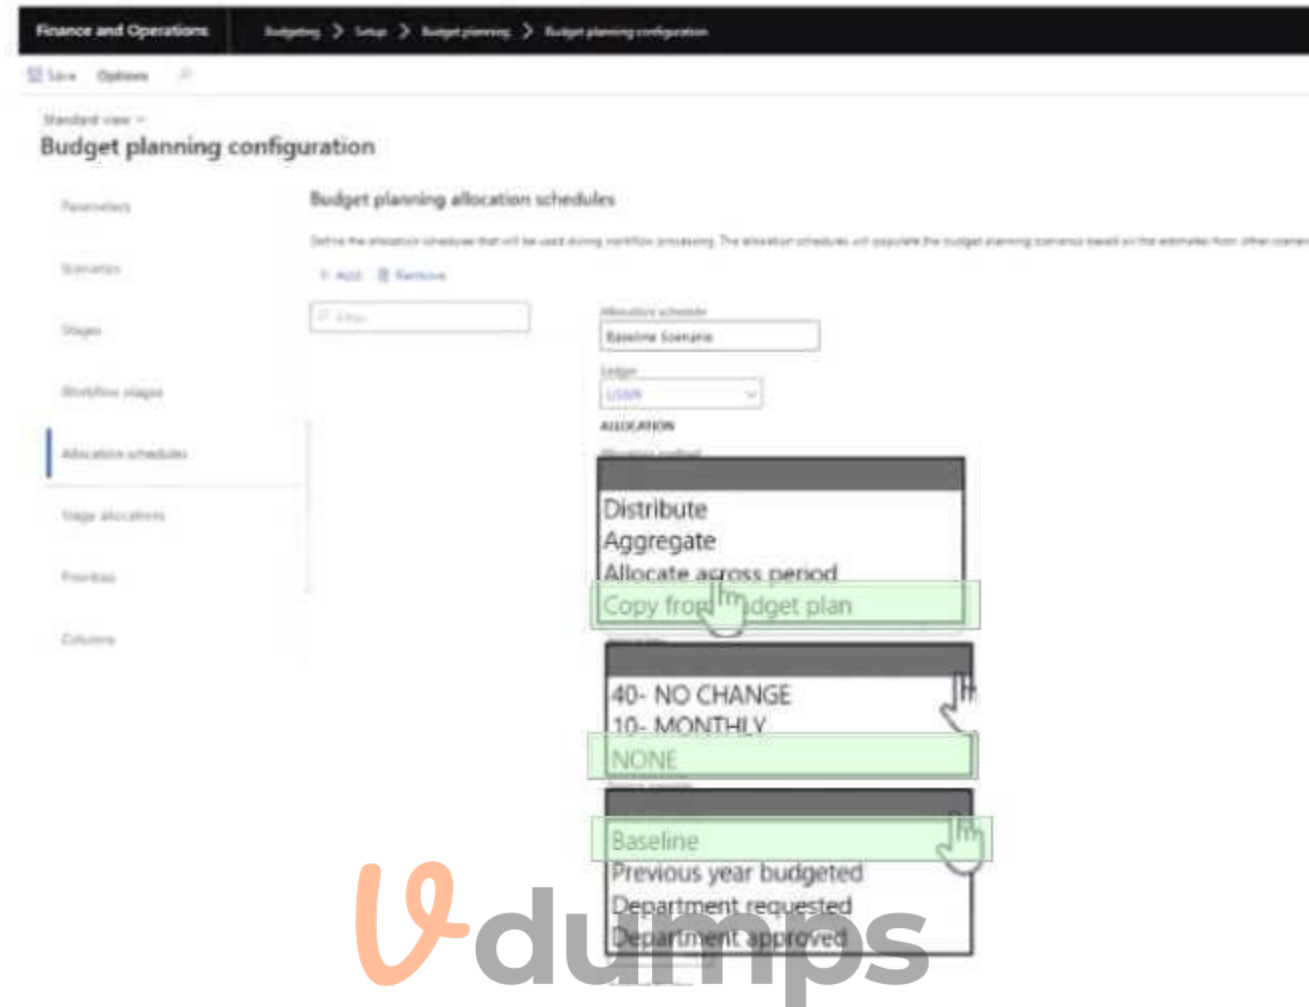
Finance and Operations

Budgeting > Setup > Budget planning > Budget planning configuration

Save Options

Standard view

Budget planning configuration

Parameters

Scenarios

Stages

Workflow stages

Allocation schedules

Stage allocations

Priorities

Columns

Budget planning allocation schedules

Define the allocation schedules that will be used during workflow processing. The allocation schedules will populate the budget planning scenarios based on the estimates from other scenarios

+ Add Remove

Filter

Allocation schedule

Baseline Scenario

Ledger

USMF

ALLOCATION

Allocation method

Distribute
Aggregate
Allocate across period
Copy from budget plan

40- NO CHANGE
10- MONTHLY
NONE

Baseline
Previous year budgeted
Department requested
Department approved

Vdumps